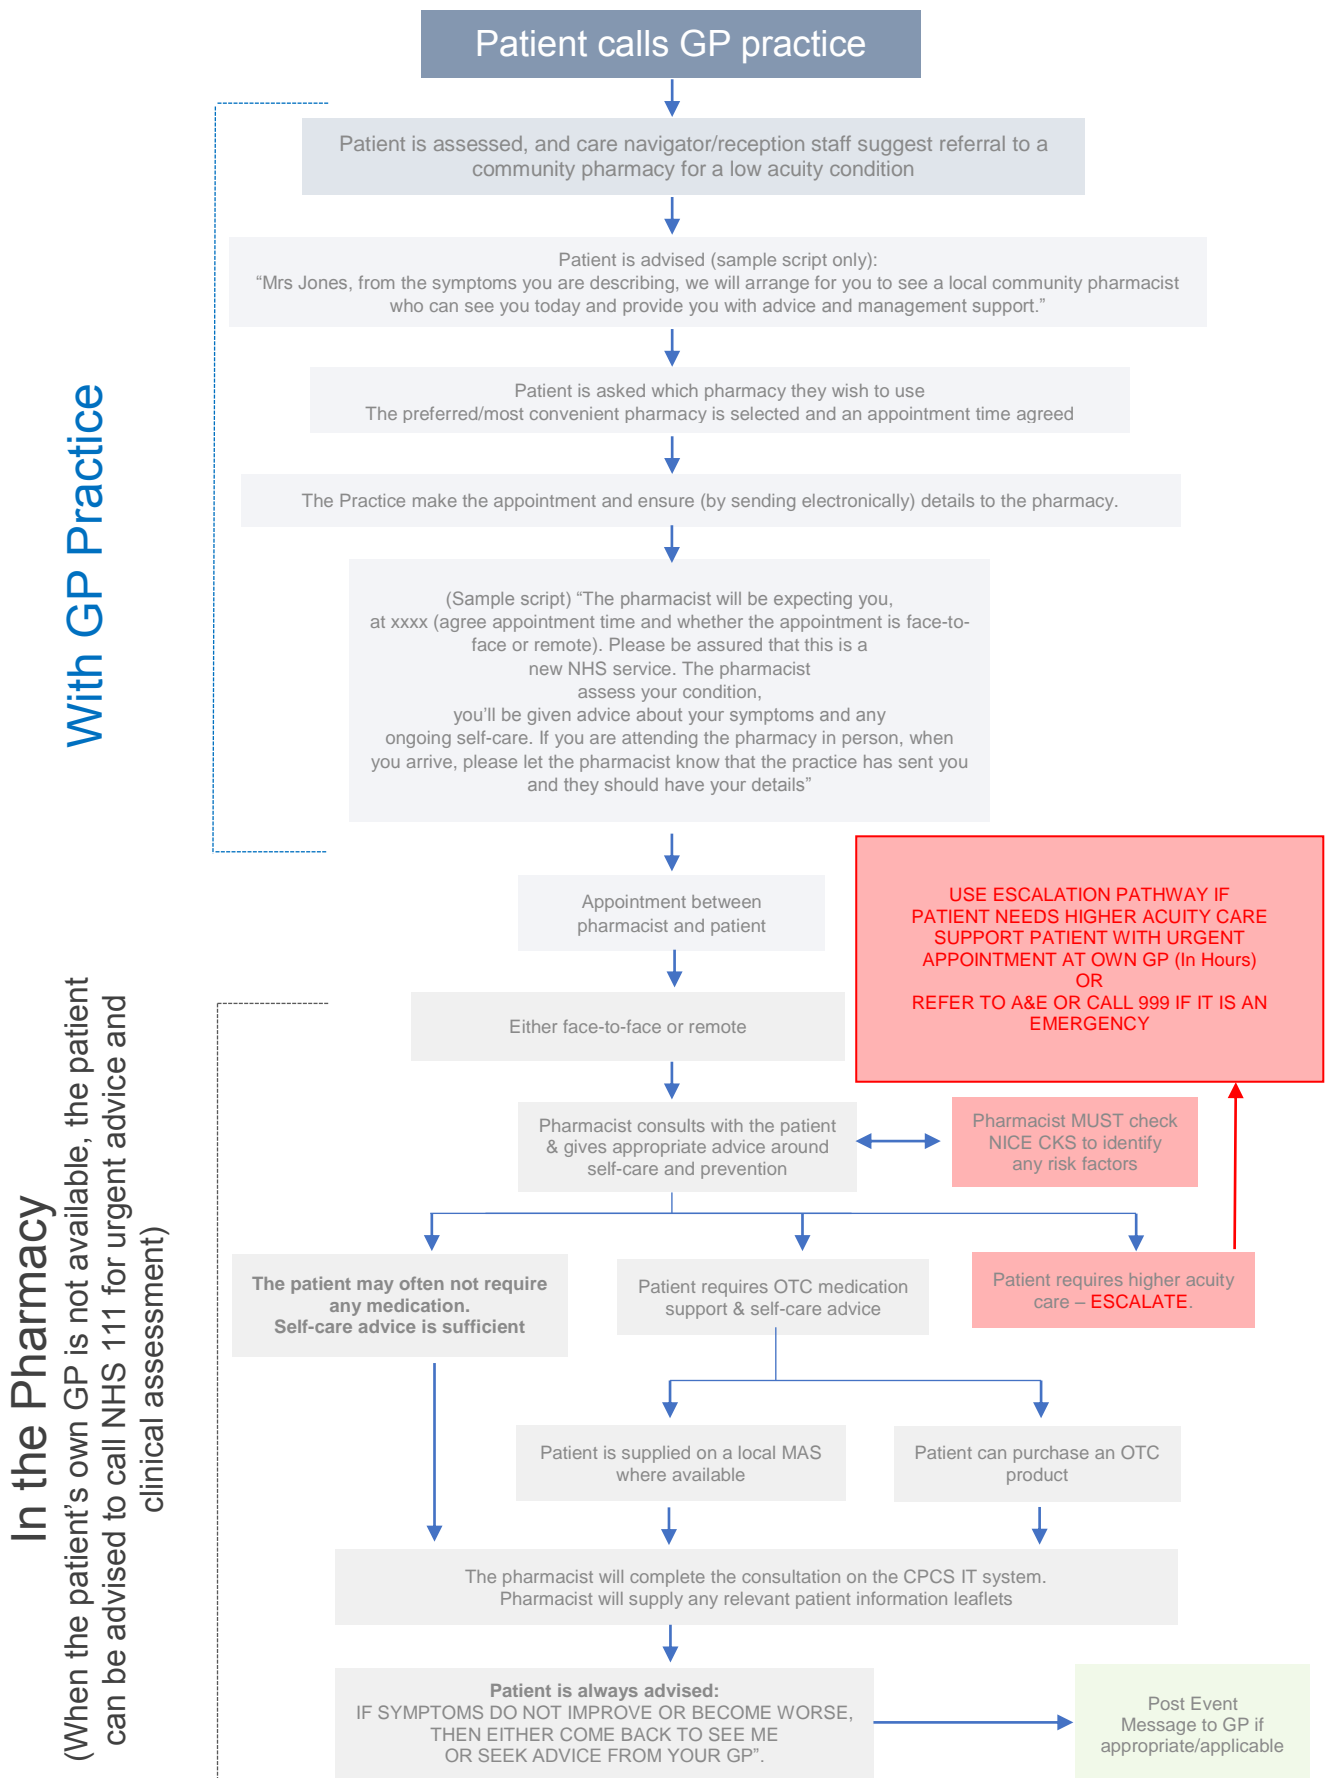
Patient calls GP practice

With GP Practice

Patient is assessed, and care navigator/reception staff suggest referral to a community pharmacy for a low acuity condition

Patient is advised (sample script only):
“Mrs Jones, from the symptoms you are describing, we will arrange for you to see a local community pharmacist who can see you today and provide you with advice and management support.”

Patient is asked which pharmacy they wish to use
The preferred/most convenient pharmacy is selected and an appointment time agreed

The Practice make the appointment and ensure (by sending electronically) details to the pharmacy.

(Sample script) “The pharmacist will be expecting you, at xxxx (agree appointment time and whether the appointment is face-to-face or remote). Please be assured that this is a new NHS service. The pharmacist assess your condition, you’ll be given advice about your symptoms and any ongoing self-care. If you are attending the pharmacy in person, when you arrive, please let the pharmacist know that the practice has sent you and they should have your details”

Appointment between pharmacist and patient

USE ESCALATION PATHWAY IF PATIENT NEEDS HIGHER ACUITY CARE
SUPPORT PATIENT WITH URGENT APPOINTMENT AT OWN GP (In Hours)
OR
REFER TO A&E OR CALL 999 IF IT IS AN EMERGENCY

In the Pharmacy
(When the patient’s own GP is not available, the patient can be advised to call NHS 111 for urgent advice and clinical assessment)

Either face-to-face or remote

Pharmacist consults with the patient & gives appropriate advice around self-care and prevention

Pharmacist MUST check NICE CKS to identify any risk factors

The patient may often not require any medication.
Self-care advice is sufficient

Patient requires OTC medication support & self-care advice

Patient requires higher acuity care – ESCALATE.

Patient is supplied on a local MAS where available

Patient can purchase an OTC product

The pharmacist will complete the consultation on the CPCS IT system.
Pharmacist will supply any relevant patient information leaflets

Patient is always advised:
IF SYMPTOMS DO NOT IMPROVE OR BECOME WORSE, THEN EITHER COME BACK TO SEE ME OR SEEK ADVICE FROM YOUR GP”.

Post Event Message to GP if appropriate/applicable